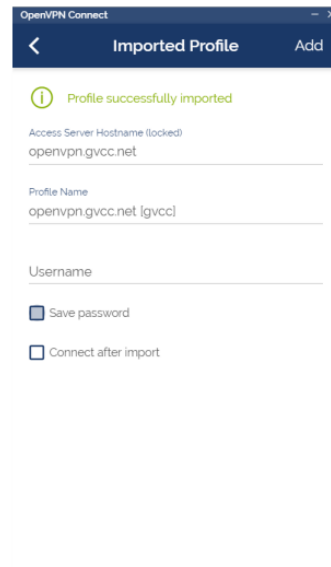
OpenVPN Connect

Imported Profile

Add

Profile successfully imported

Access Server Hostname (locked)

openvpn.gvcc.net

Profile Name

openvpn.gvcc.net [gvcc]

Username

Save password

Connect after import